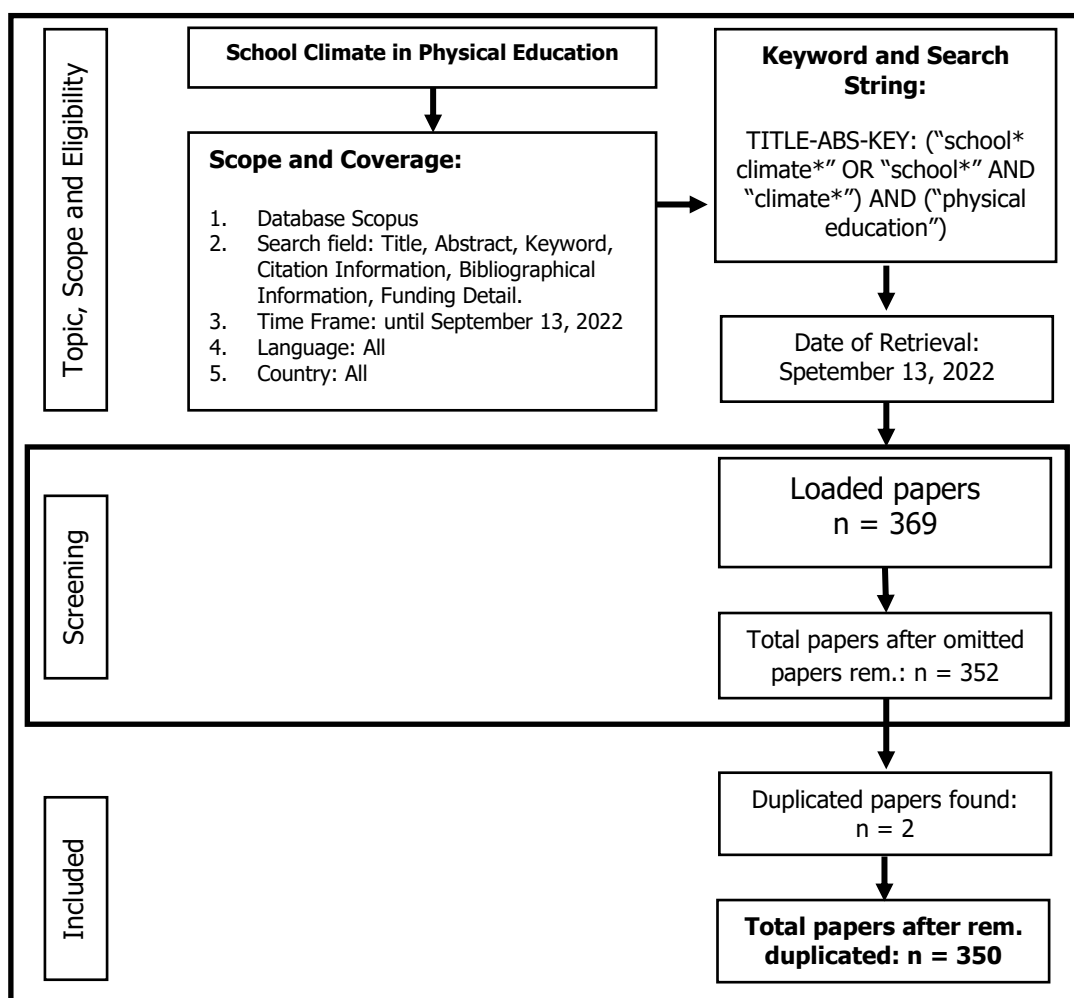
Topic, Scope and Eligibility

School Climate in Physical Education

Scope and Coverage:

1. Database Scopus
2. Search field: Title, Abstract, Keyword, Citation Information, Bibliographical Information, Funding Detail.
3. Time Frame: until September 13, 2022
4. Language: All
5. Country: All

Keyword and Search String:

TITLE-ABS-KEY: ("school* climate*" OR "school*" AND "climate*") AND ("physical education")

Date of Retrieval: Spetember 13, 2022

Screening

Loaded papers
n = 369

Total papers after omitted papers rem.: n = 352

Included

Duplicated papers found: n = 2

Total papers after rem. duplicated: n = 350